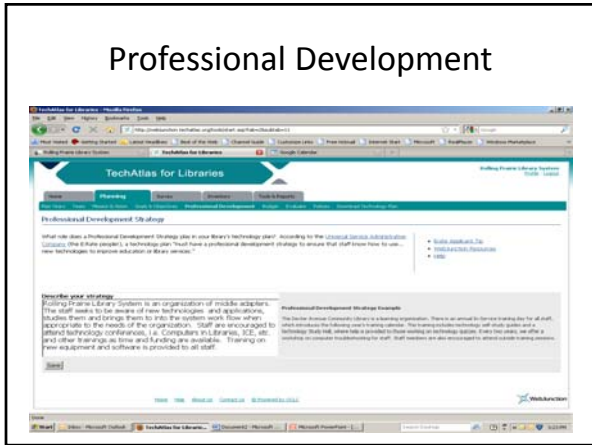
Professional Development

TechAtlas for Libraries - Mozilla Firefox

TechAtlas for Libraries

Rolling Prairie Library System

Home | Planning | Survey | Inventory | Tools & Reports

Professional Development Strategy

What role does a Professional Development Strategy play in your library's technology plan? According to the Universal Service Administrative Company (the E-Rate people), a technology plan "must have a professional development strategy to ensure that staff know how to use... new technologies to improve education or library services."

E-Rate Applicant Tip
WebJunction Resources
Help

Describe your strategy

Rolling Prairie Library System is an organization of middle adapters. The staff seeks to be aware of new technologies and applications, studies them and brings them to into the system work flow when appropriate to the needs of the organization. Staff are encouraged to attend technology conferences, i.e. Computers in Libraries, ICE, etc. and other trainings as time and funding are available. Training on new equipment and software is provided to all staff.

Professional Development Strategy Example

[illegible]

Save

Home Help About Us Contact Us

WebJunction

Start